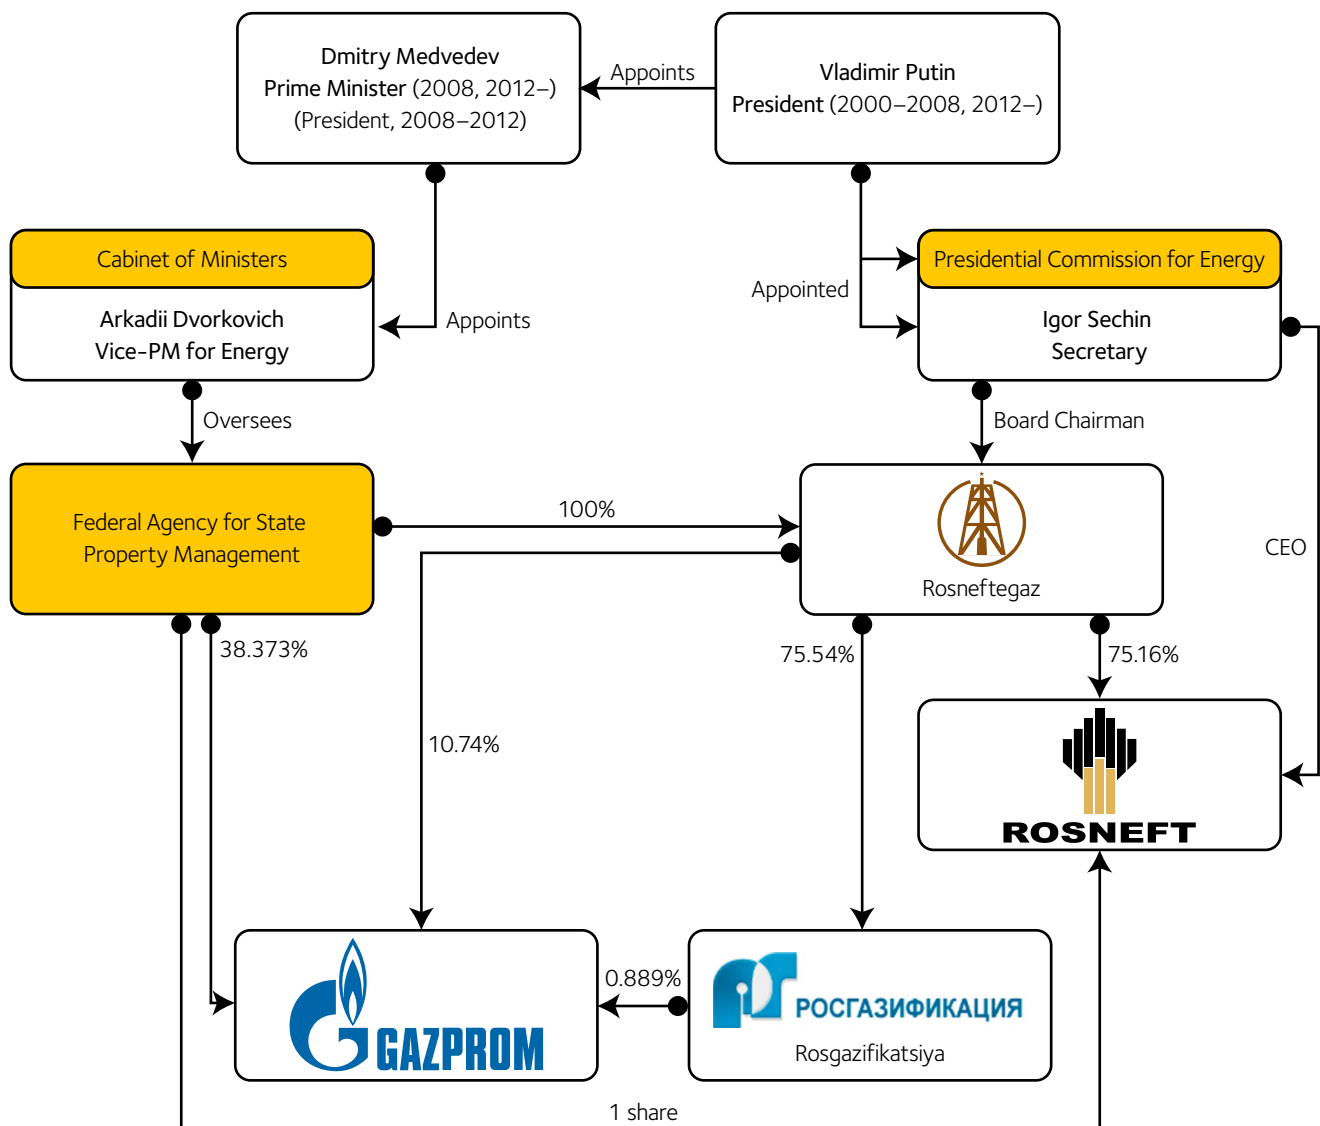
Dmitry Medvedev
Prime Minister (2008, 2012–)
(President, 2008–2012)

Appoints

Vladimir Putin
President (2000–2008, 2012–)

Cabinet of Ministers
Arkadii Dvorkovich
Vice-PM for Energy

Appoints

Appointed

Presidential Commission for Energy
Igor Sechin
Secretary

Oversees

Board Chairman

Federal Agency for State Property Management

100%

Rosneftegaz

CEO

38.373%

75.54%

75.16%

10.74%

ROSNEFT

GAZPROM

0.889%

РОСГАЗИФИКАЦИЯ
Rosgazifikatsiya

1 share